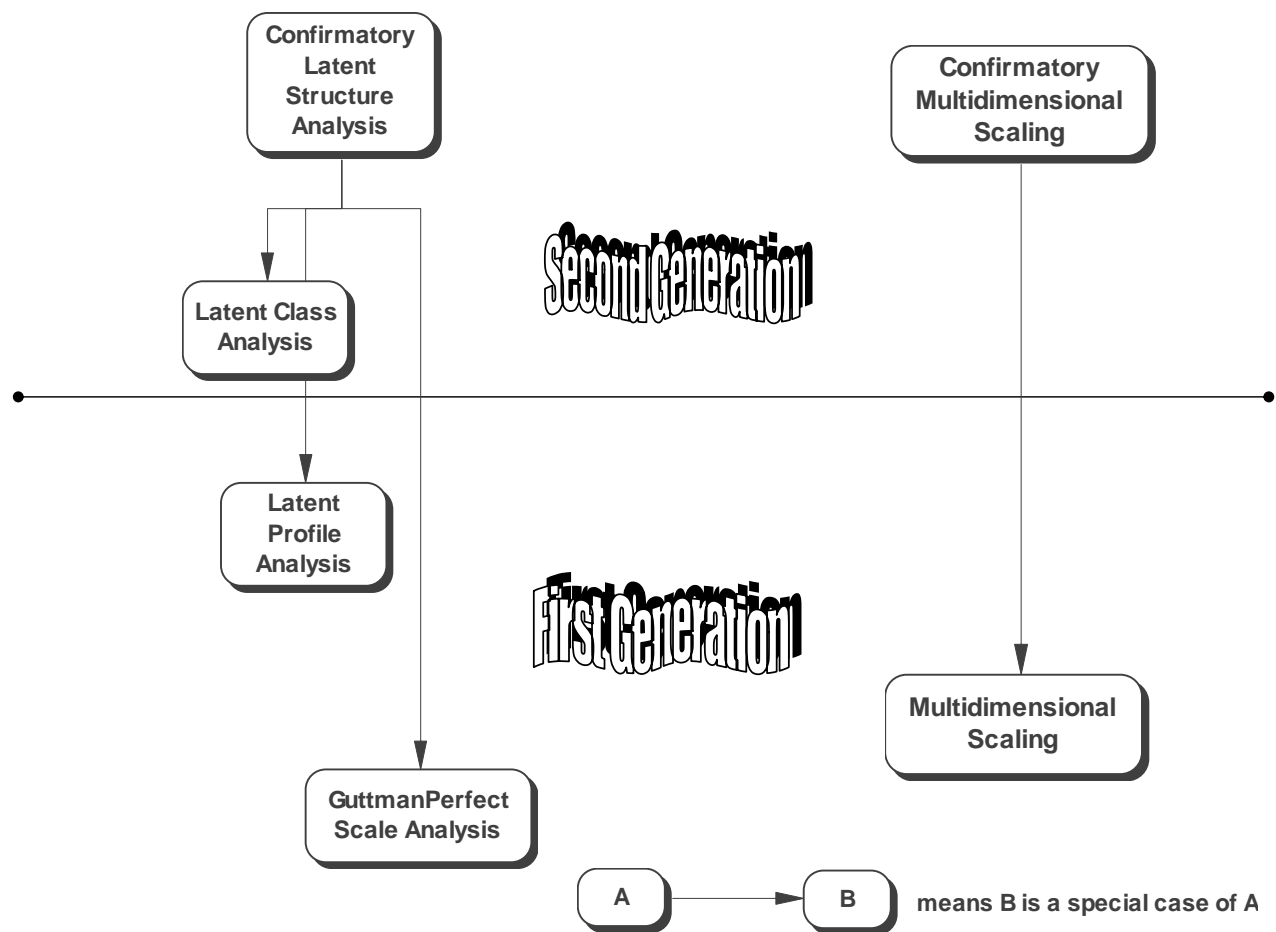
Confirmatory Latent Structure Analysis

Confirmatory Multidimensional Scaling

Second Generation

Latent Class Analysis

Latent Profile Analysis

First Generation

Multidimensional Scaling

GuttmanPerfect Scale Analysis

A

B

means B is a special case of A